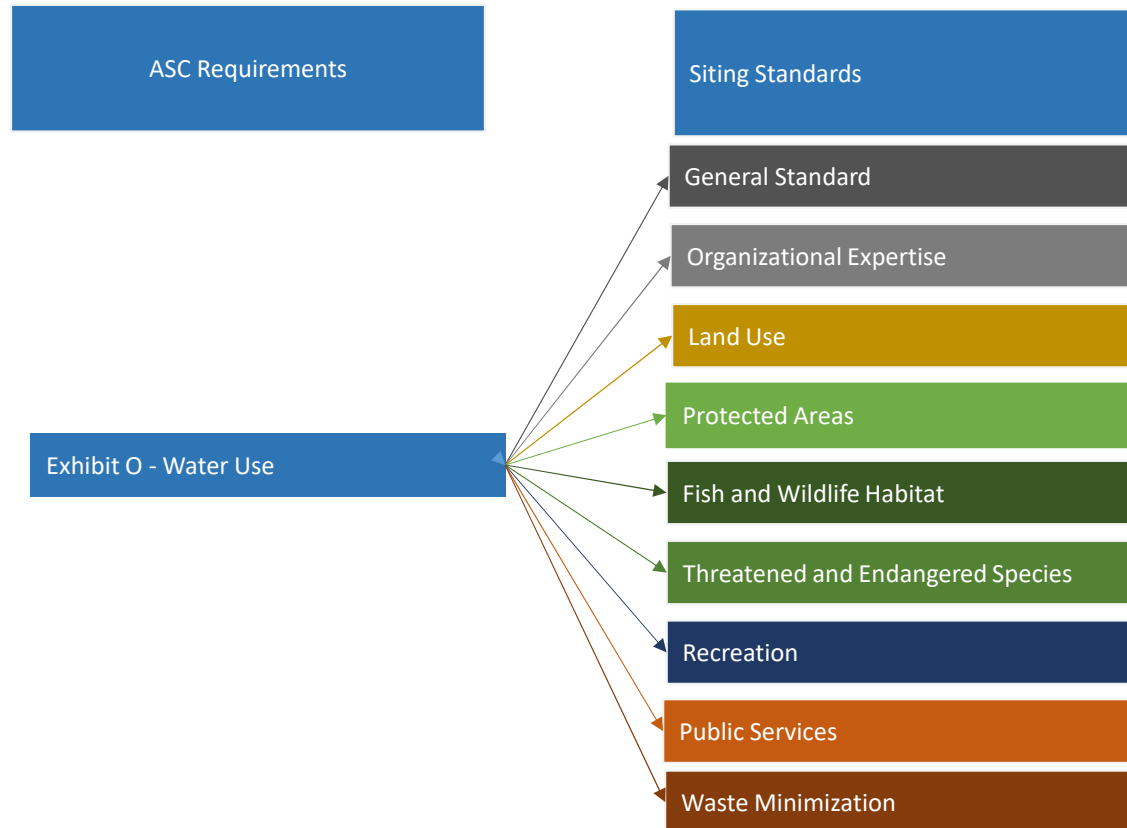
ASC Requirements

Siting Standards

General Standard

Organizational Expertise

Land Use

Protected Areas

Exhibit O - Water Use

Fish and Wildlife Habitat

Threatened and Endangered Species

Recreation

Public Services

Waste Minimization